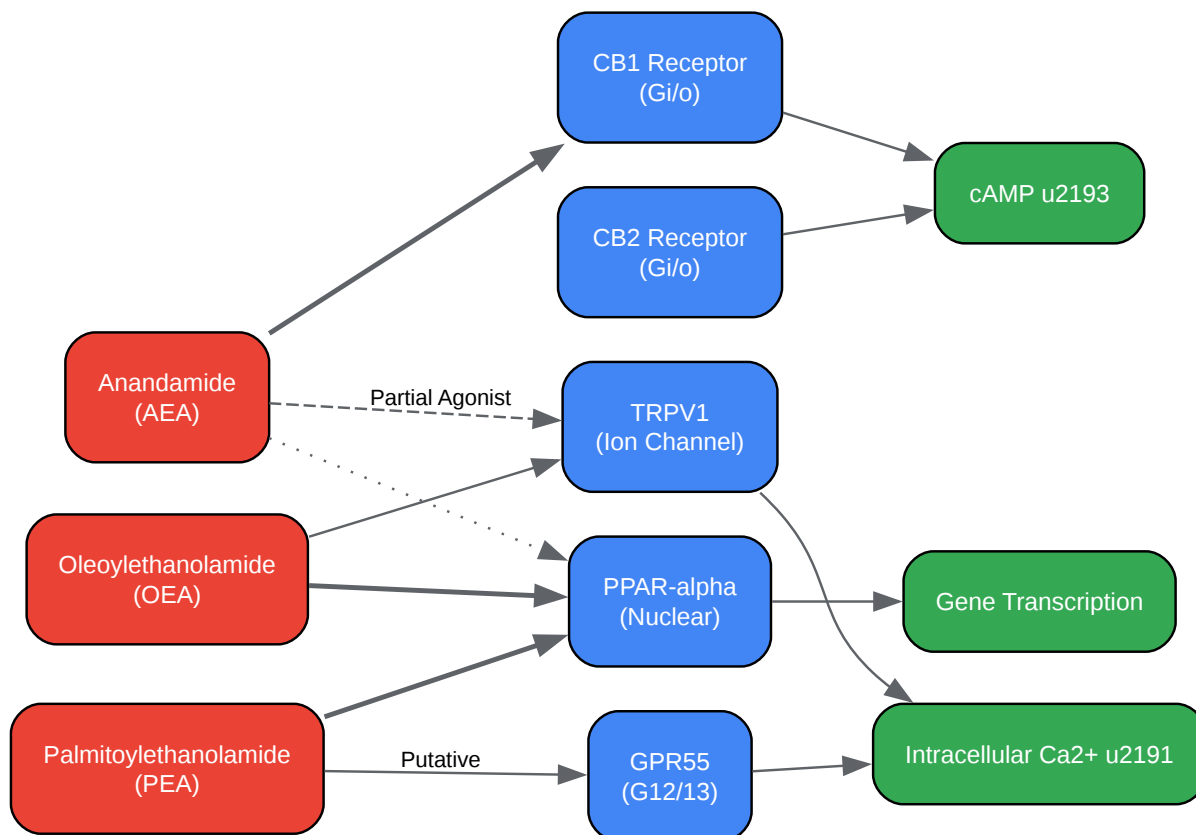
CB1 Receptor
(Gi/o)

CB2 Receptor
(Gi/o)

cAMP u2193

Anandamide
(AEA)

Partial Agonist

TRPV1
(Ion Channel)

Oleoylethanolamide
(OEA)

PPAR-alpha
(Nuclear)

Gene Transcription

Palmitoylethanolamide
(PEA)

Putative

GPR55
(G12/13)

Intracellular Ca2+ u2191